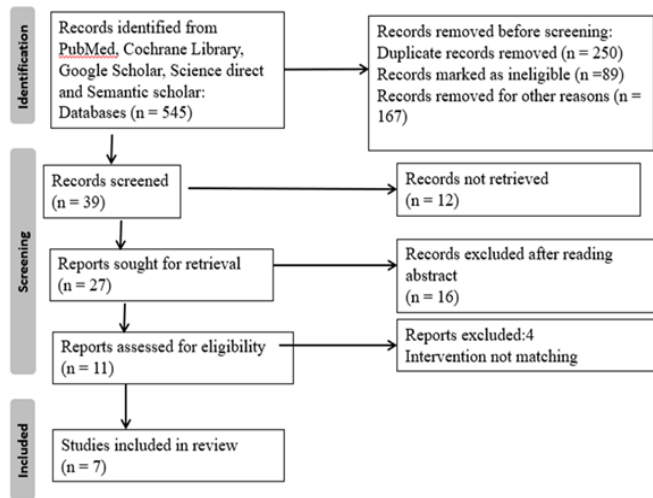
Identification

Records identified from PubMed, Cochrane Library, Google Scholar, Science direct and Semantic scholar: Databases (n = 545)

Records removed before screening:
Duplicate records removed (n = 250)
Records marked as ineligible (n =89)
Records removed for other reasons (n = 167)

Screening

Records screened
(n = 39)

Records not retrieved
(n = 12)

Reports sought for retrieval
(n = 27)

Records excluded after reading abstract
(n = 16)

Reports assessed for eligibility
(n = 11)

Reports excluded:4
Intervention not matching

Included

Studies included in review
(n = 7)